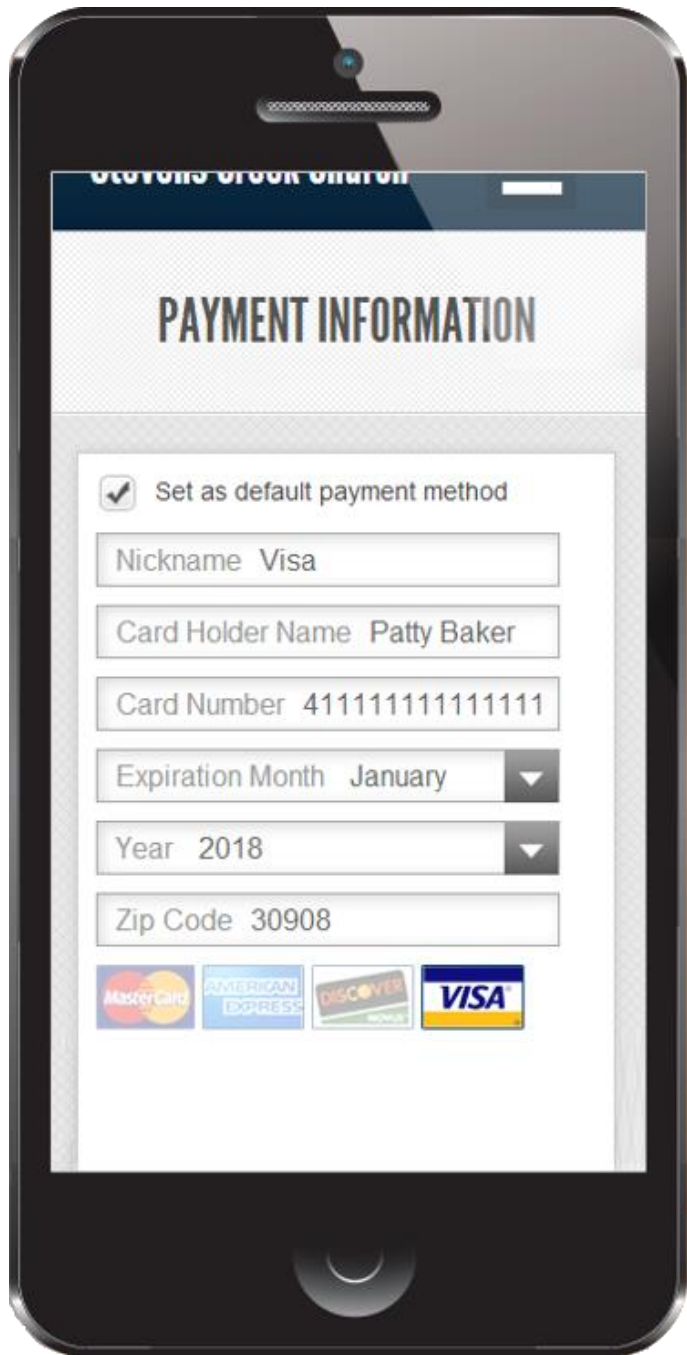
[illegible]

PAYMENT INFORMATION

✓ Set as default payment method

Nickname Visa

Card Holder Name Patty Baker

Card Number 411111111111111

Expiration Month January

Year 2018

Zip Code 30908

MasterCard AMERICAN EXPRESS DISCOVER VISA